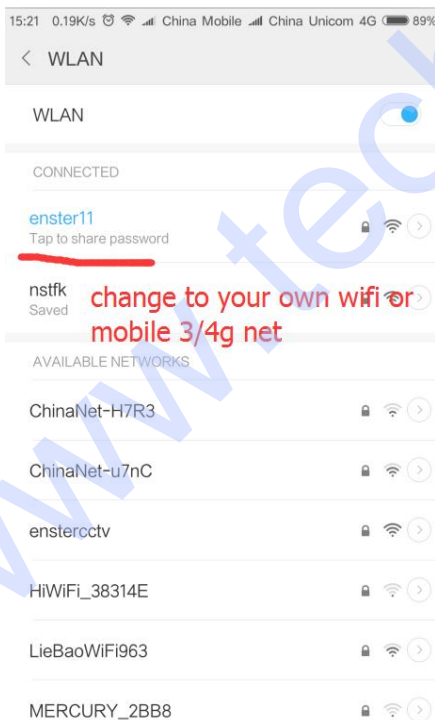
15:21 0.19K/s China Mobile China Unicom 4G 89%

< WLAN

WLAN

CONNECTED

enster11
Tap to share password

nstfk
Saved

change to your own wifi or mobile 3/4g net

AVAILABLE NETWORKS

ChinaNet-H7R3

ChinaNet-u7nC

enstercctv

HiWiFi_38314E

LieBaoWiFi963

MERCURY_2BB8

www.tec